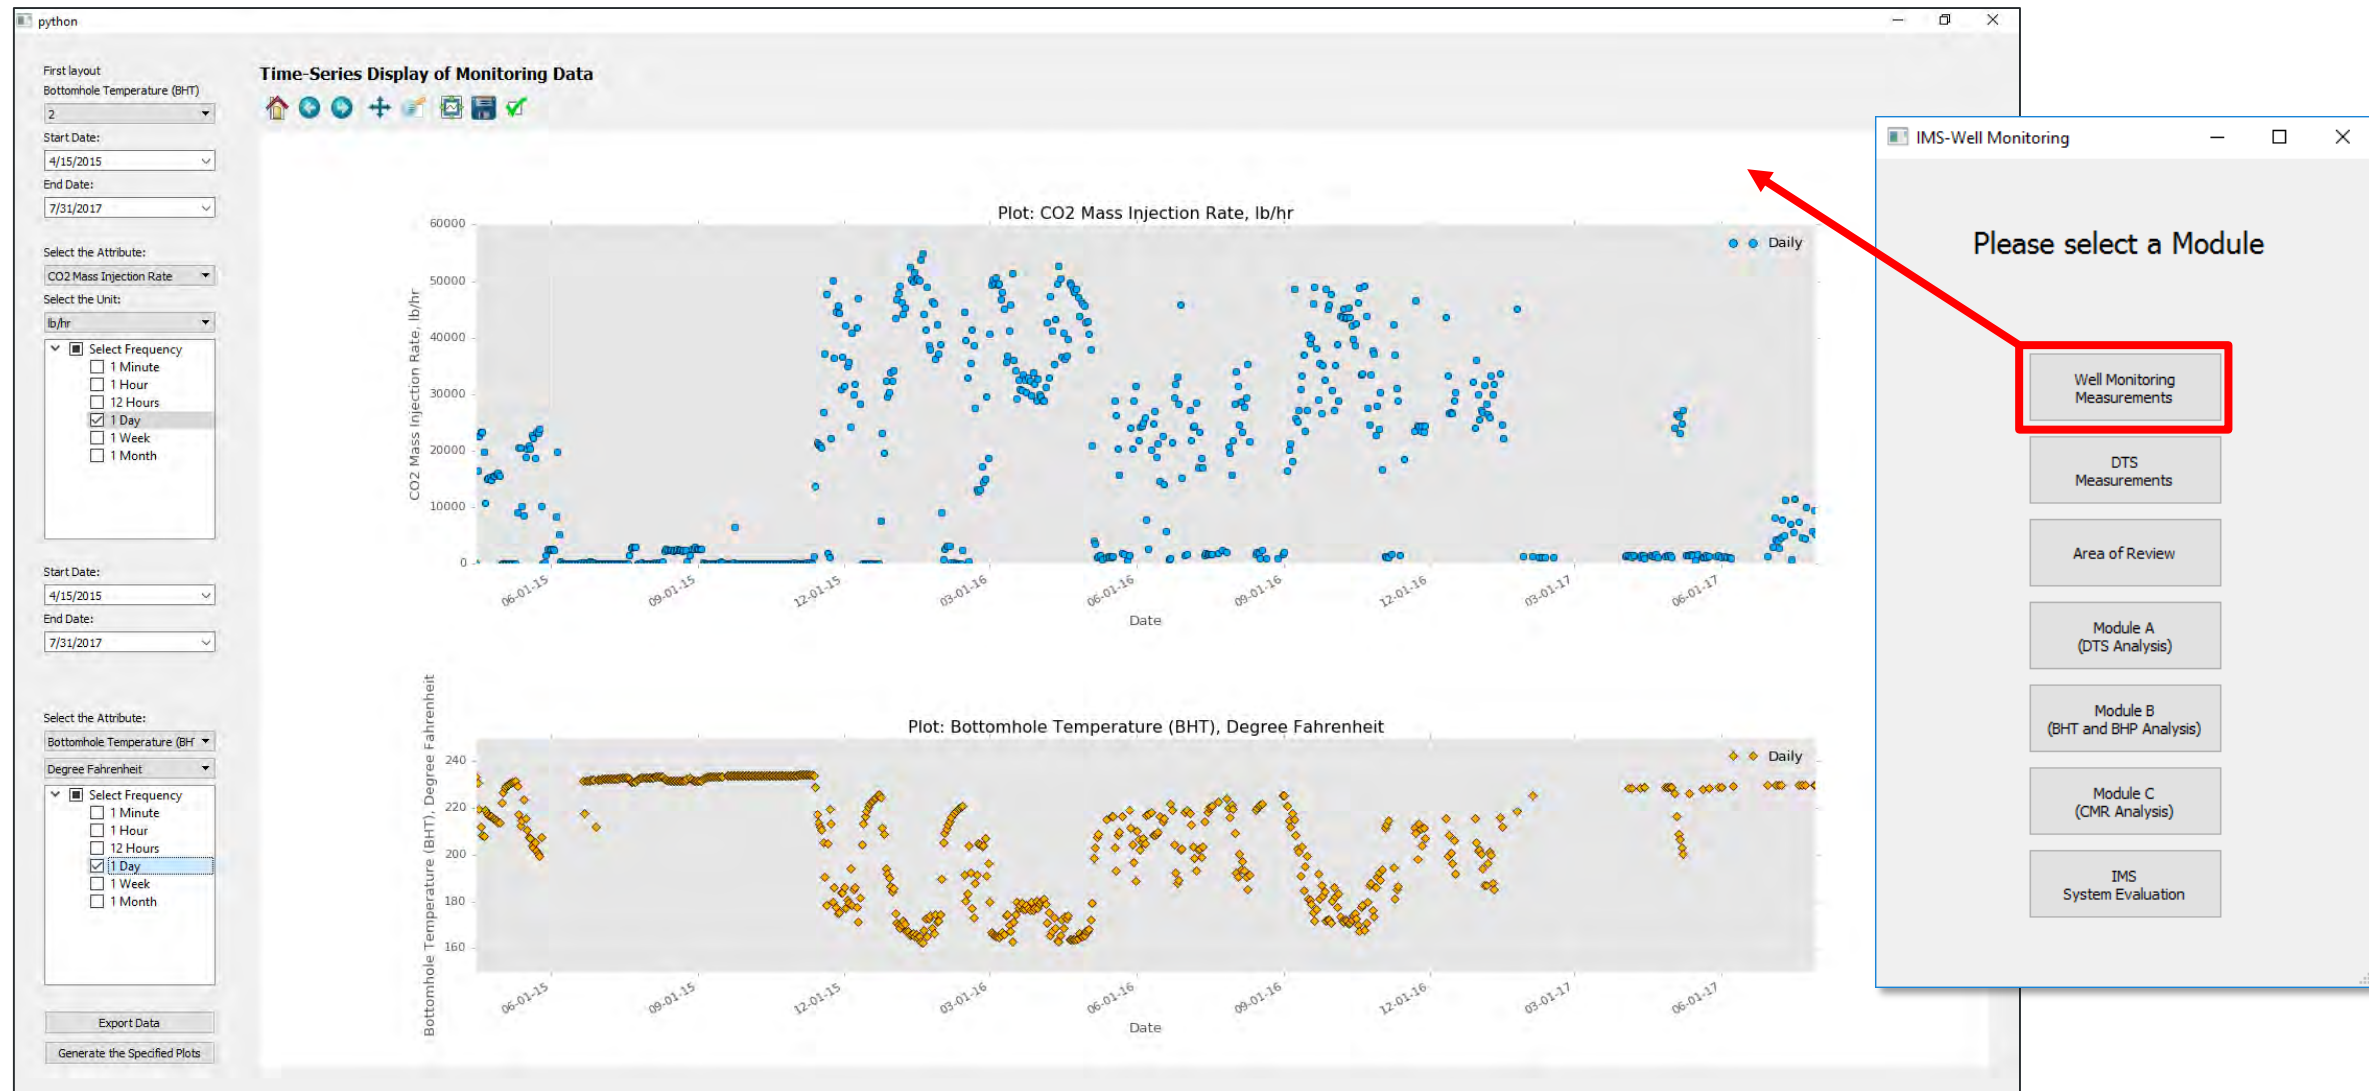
python

First layout
Bottomhole Temperature (BHT)
2
Start Date:
4/15/2015
End Date:
7/31/2017
Select the Attribute:
CO2 Mass Injection Rate
Select the Unit:
lb/hr
Select Frequency
1 Minute
1 Hour
12 Hours
1 Day
1 Week
1 Month

Start Date:
4/15/2015
End Date:
7/31/2017

Select the Attribute:
Bottomhole Temperature (BH
Degree Fahrenheit
Select Frequency
1 Minute
1 Hour
12 Hours
1 Day
1 Week
1 Month

Export Data
Generate the Specified Plots

Time-Series Display of Monitoring Data

Plot: CO2 Mass Injection Rate, lb/hr
Daily
CO2 Mass Injection Rate, lb/hr
60000
50000
40000
30000
20000
10000
0
06-01-15
09-01-15
12-01-15
03-01-16
06-01-16
09-01-16
12-01-16
03-01-17
06-01-17
Date

Plot: Bottomhole Temperature (BHT), Degree Fahrenheit
Daily
Bottomhole Temperature (BHT), Degree Fahrenheit
240
220
200
180
160
06-01-15
09-01-15
12-01-15
03-01-16
06-01-16
09-01-16
12-01-16
03-01-17
06-01-17
Date

IMS-Well Monitoring
Please select a Module
Well Monitoring Measurements
DTS Measurements
Area of Review
Module A (DTS Analysis)
Module B (BHT and BHP Analysis)
Module C (CMR Analysis)
IMS System Evaluation